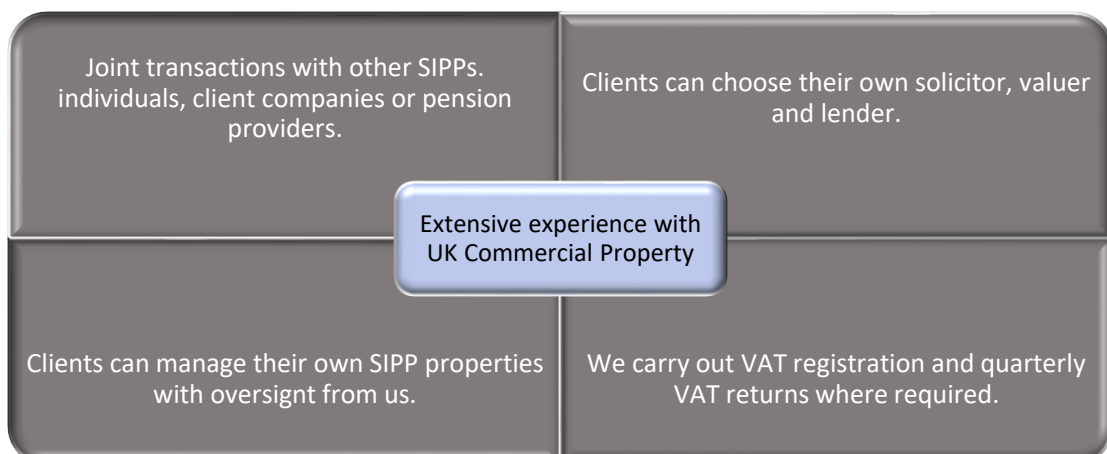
Joint transactions with other SIPPs. individuals, client companies or pension providers.

Clients can choose their own solicitor, valuer and lender.

Extensive experience with UK Commercial Property

Clients can manage their own SIPP properties with oversight from us.

We carry out VAT registration and quarterly VAT returns where required.